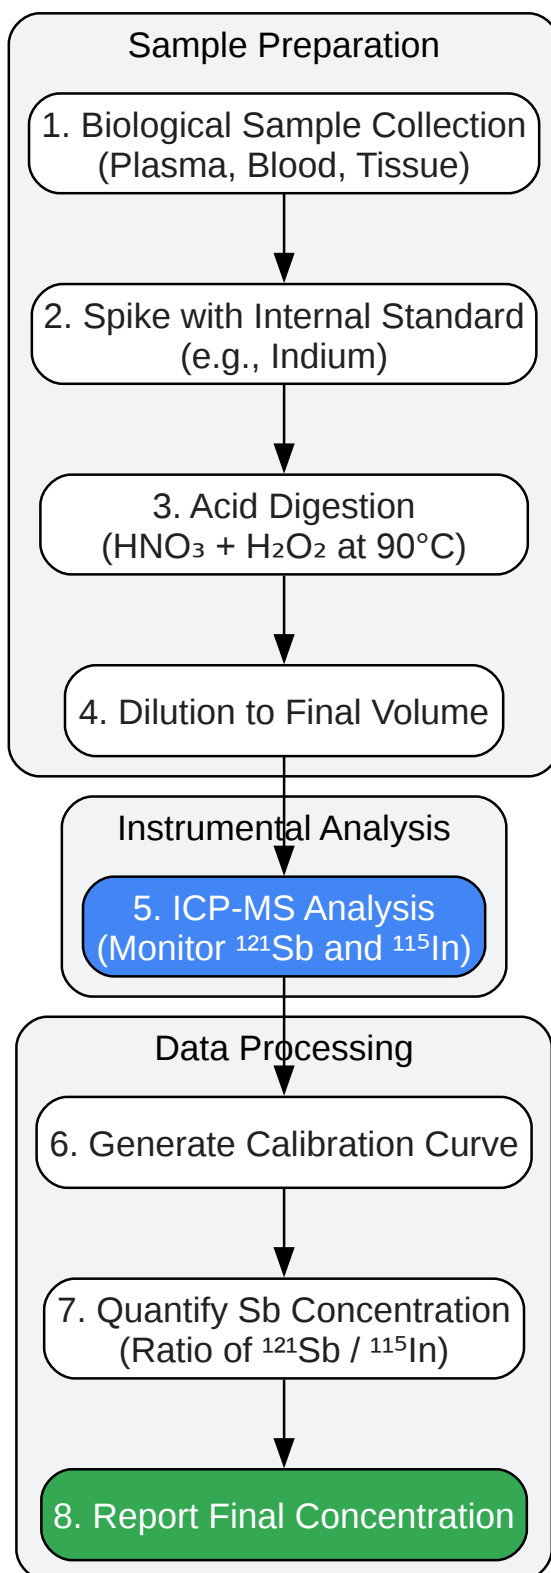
Sample Preparation

1. Biological Sample Collection (Plasma, Blood, Tissue)

2. Spike with Internal Standard (e.g., Indium)

3. Acid Digestion ($HNO_3$ + $H_2O_2$ at 90°C)

4. Dilution to Final Volume

Instrumental Analysis

5. ICP-MS Analysis (Monitor $^{121}$Sb and $^{115}$In)

Data Processing

6. Generate Calibration Curve

7. Quantify Sb Concentration (Ratio of $^{121}$Sb / $^{115}$In)

8. Report Final Concentration